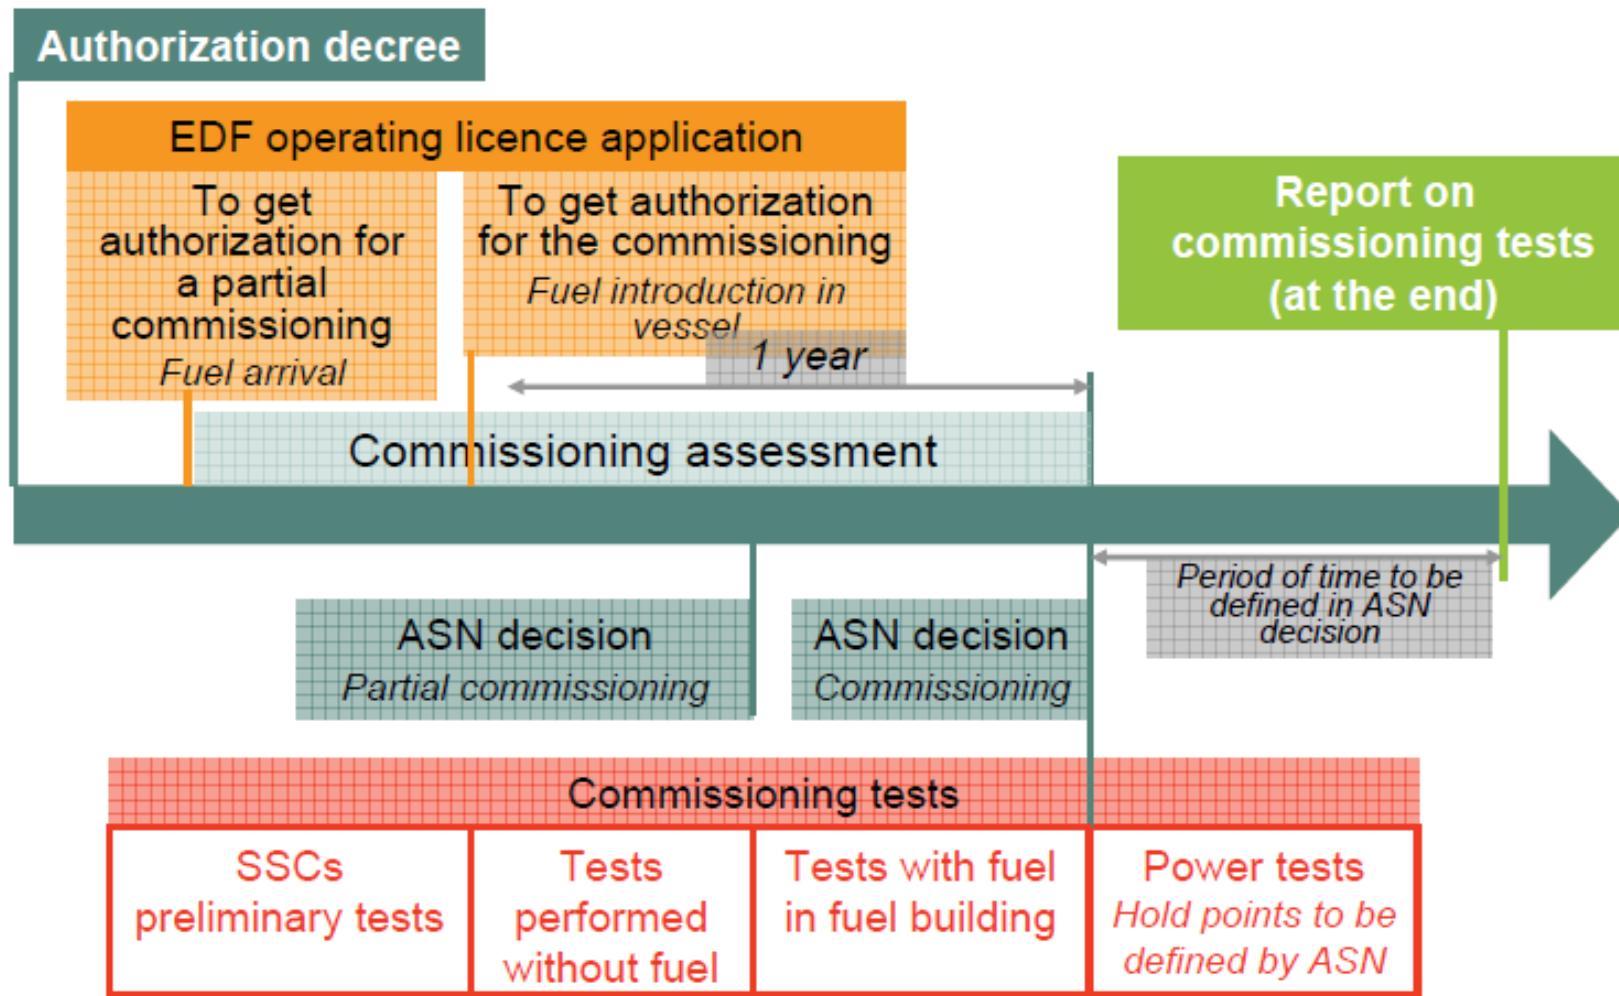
Authorization decree

EDF operating licence application

To get authorization for a partial commissioning
Fuel arrival

To get authorization for the commissioning
Fuel introduction in vessel

Report on commissioning tests (at the end)

1 year

Commissioning assessment

Period of time to be defined in ASN decision

ASN decision
Partial commissioning

ASN decision
Commissioning

Commissioning tests

| SSCs preliminary tests | Tests performed without fuel | Tests with fuel in fuel building | Power tests *Hold points to be defined by ASN* |
|---|---|---|---|